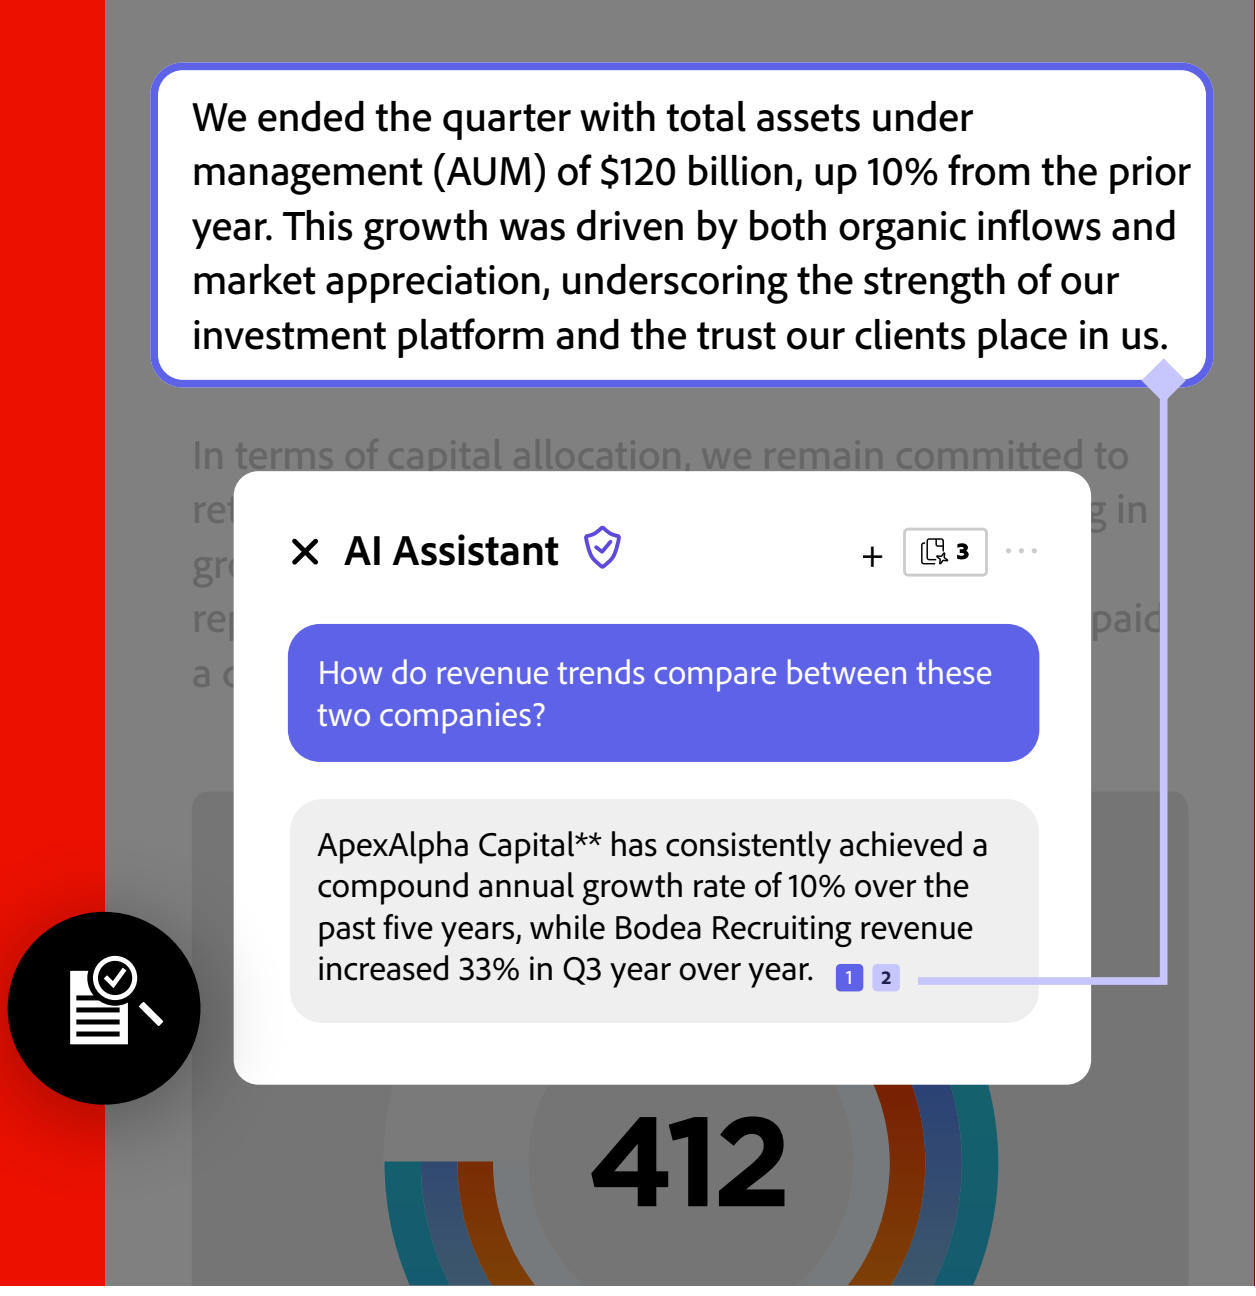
We ended the quarter with total assets under management (AUM) of $120 billion, up 10% from the prior year. This growth was driven by both organic inflows and market appreciation, underscoring the strength of our investment platform and the trust our clients place in us.

In terms of capital allocation, we remain committed to ret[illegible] g in gr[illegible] rep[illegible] paid a c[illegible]

× AI Assistant

+ 3 ···

How do revenue trends compare between these two companies?

ApexAlpha Capital** has consistently achieved a compound annual growth rate of 10% over the past five years, while Bodea Recruiting revenue increased 33% in Q3 year over year. 1 2

412